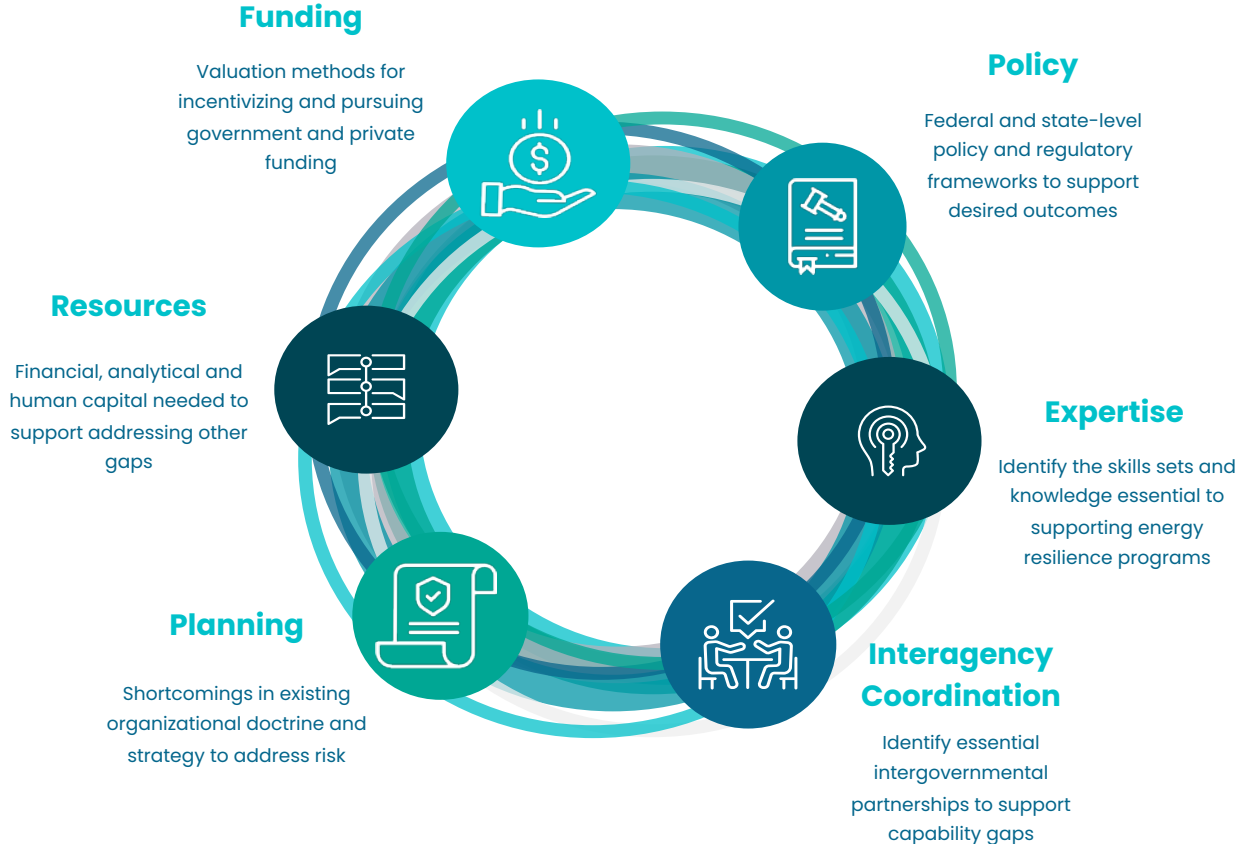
Funding

Valuation methods for incentivizing and pursuing government and private funding

Policy

Federal and state-level policy and regulatory frameworks to support desired outcomes

Resources

Financial, analytical and human capital needed to support addressing other gaps

Expertise

Identify the skills sets and knowledge essential to supporting energy resilience programs

Planning

Shortcomings in existing organizational doctrine and strategy to address risk

Interagency Coordination

Identify essential intergovernmental partnerships to support capability gaps